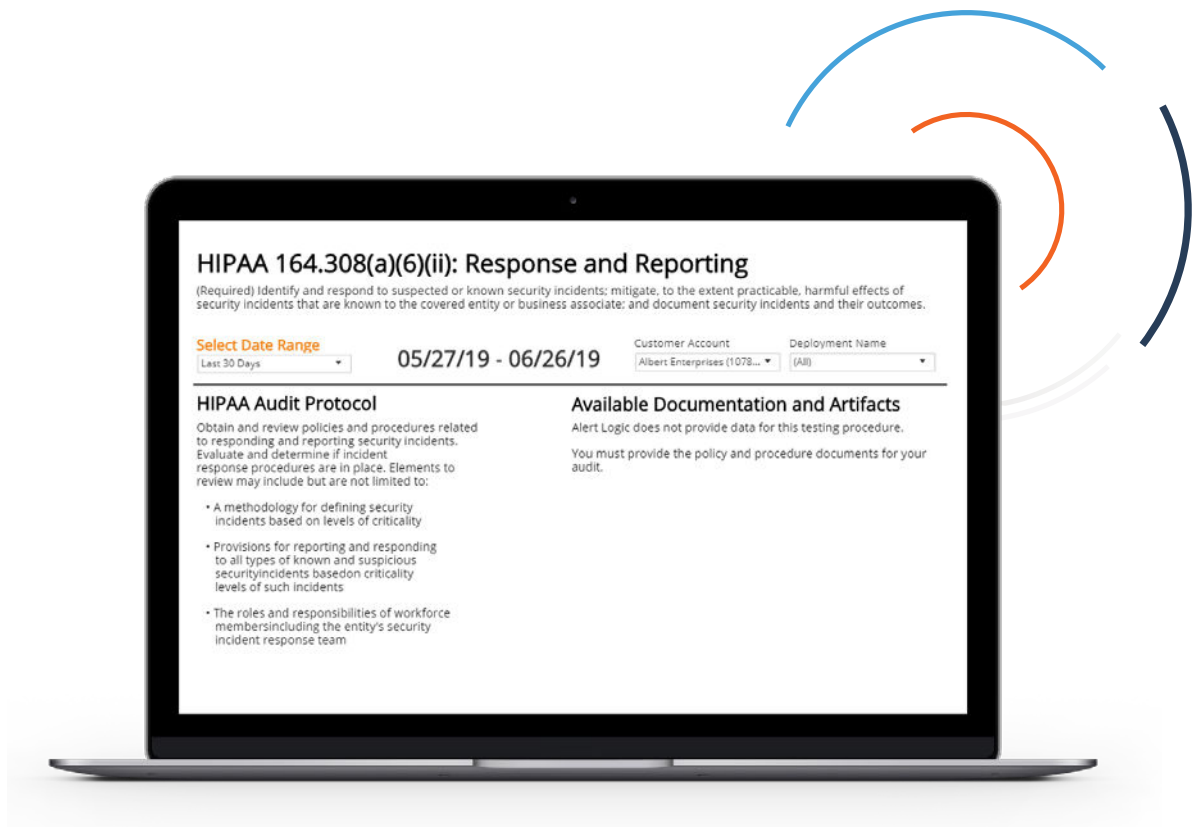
HIPAA 164.308(a)(6)(ii): Response and Reporting

(Required) Identify and respond to suspected or known security incidents; mitigate, to the extent practicable, harmful effects of security incidents that are known to the covered entity or business associate; and document security incidents and their outcomes.

Select Date Range
Last 30 Days

05/27/19 - 06/26/19

Customer Account
Albert Enterprises (1078...

Deployment Name
(All)

HIPAA Audit Protocol

Obtain and review policies and procedures related to responding and reporting security incidents. Evaluate and determine if incident response procedures are in place. Elements to review may include but are not limited to:

• A methodology for defining security incidents based on levels of criticality

• Provisions for reporting and responding to all types of known and suspicious securityincidents basedon criticality levels of such incidents

• The roles and responsibilities of workforce membersincluding the entity's security incident response team

Available Documentation and Artifacts

Alert Logic does not provide data for this testing procedure.

You must provide the policy and procedure documents for your audit.